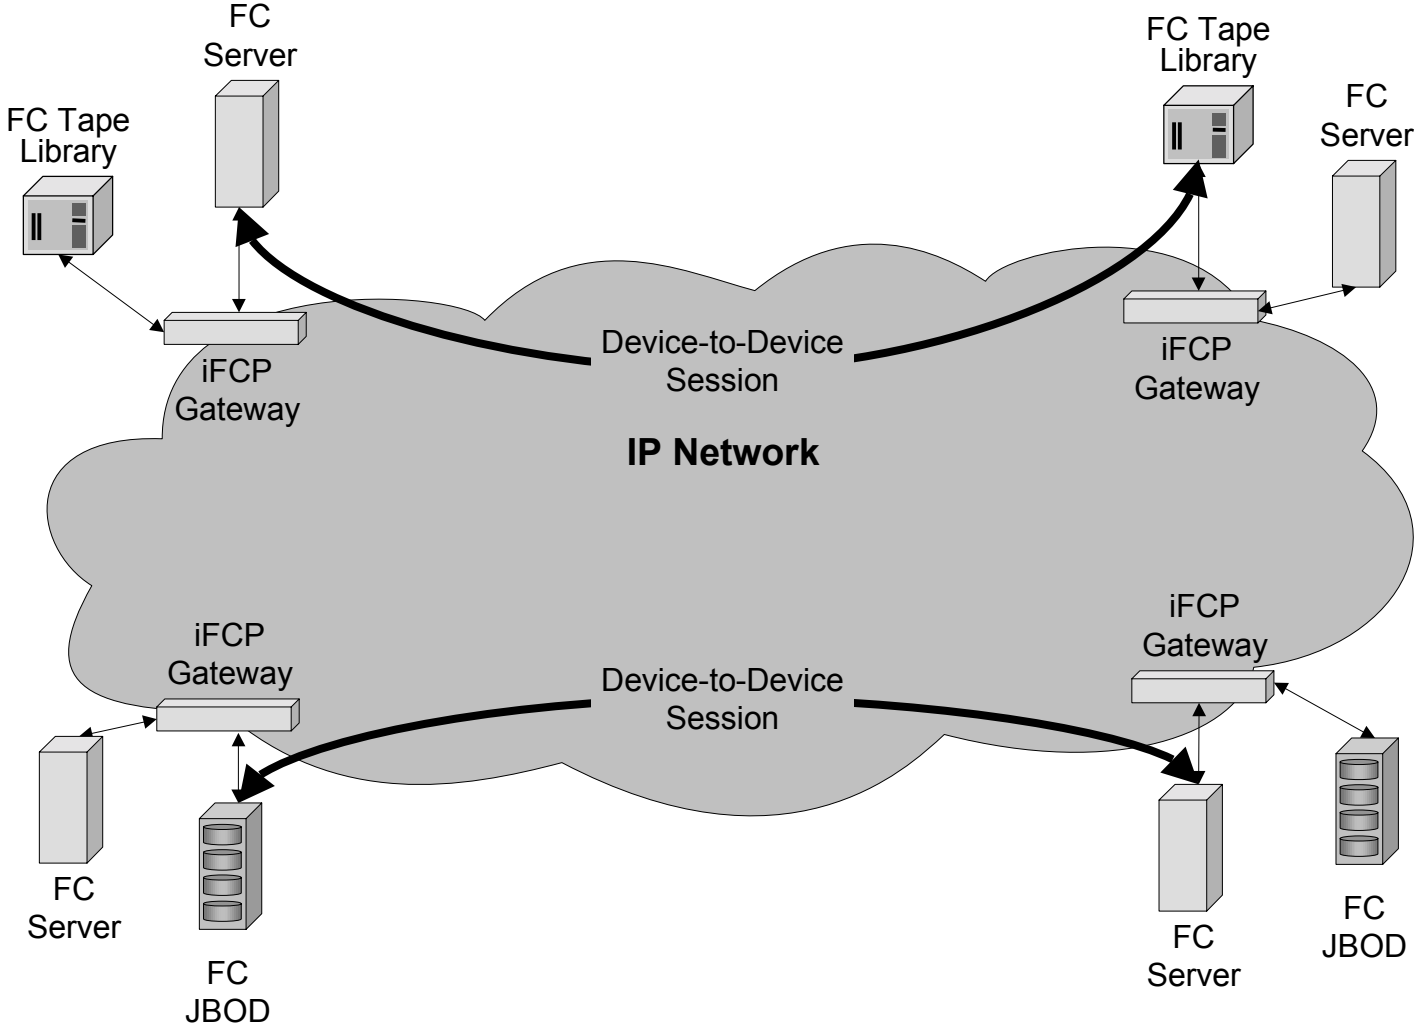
FC Server

FC Tape Library

FC Tape Library

FC Server

iFCP Gateway

Device-to-Device Session

iFCP Gateway

IP Network

iFCP Gateway

Device-to-Device Session

iFCP Gateway

FC Server

FC JBOD

FC Server

FC JBOD